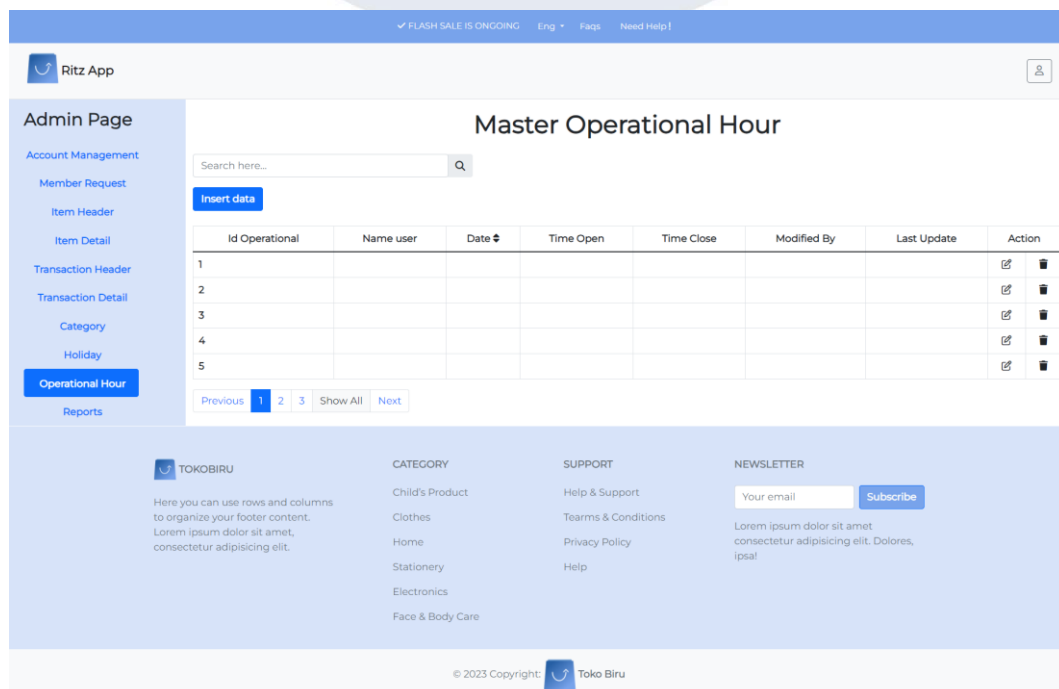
✔ FLASH SALE IS ONGOING Eng ▾ Faqs Need Help!

Ritz App

Admin Page

Account Management
Member Request
Item Header
Item Detail
Transaction Header
Transaction Detail
Category
Holiday
Operational Hour
Reports

Master Operational Hour

Search here...

Insert data

| Id Operational | Name user | Date | Time Open | Time Close | Modified By | Last Update | Action | |
|---|---|---|---|---|---|---|---|---|
| 1 | | | | | | | | |
| 2 | | | | | | | | |
| 3 | | | | | | | | |
| 4 | | | | | | | | |
| 5 | | | | | | | | |

Previous 1 2 3 Show All Next

TOKOBIRU

Here you can use rows and columns to organize your footer content. Lorem ipsum dolor sit amet, consectetur adipisicing elit.

CATEGORY
Child's Product
Clothes
Home
Stationery
Electronics
Face & Body Care

SUPPORT
Help & Support
Tearms & Conditions
Privacy Policy
Help

NEWSLETTER
Your email
Subscribe
Lorem ipsum dolor sit amet consectetur adipisicing elit. Dolores, ipsa!

© 2023 Copyright: Toko Biru